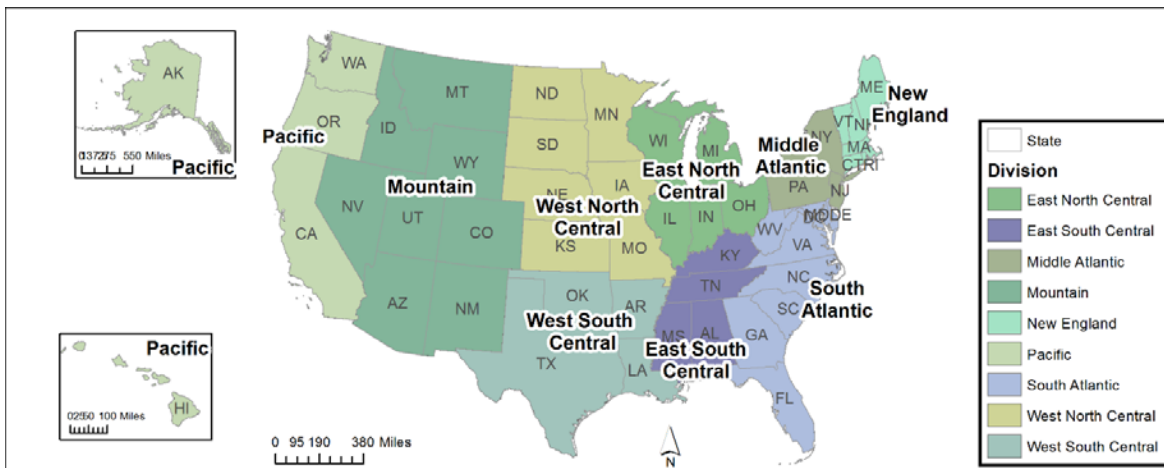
AK
037275 550 Miles
Pacific

WA
OR
Pacific
MT
ID
WY
Mountain
NV
UT
CO
CA
AZ
NM
ND
SD
MN
NE
IA
West North Central
KS
MO
WI
MI
East North Central
IL
IN
OH
ME
New England
VT
NH
MA
CT RI
NY
Middle Atlantic
PA
NJ
MD DE
WV
VA
KY
TN
NC
SC
South Atlantic
GA
FL
OK
AR
West South Central
TX
LA
MS
AL
East South Central

Pacific
HI
02550 100 Miles

0 95 190 380 Miles

N

State
Division
East North Central
East South Central
Middle Atlantic
Mountain
New England
Pacific
South Atlantic
West North Central
West South Central